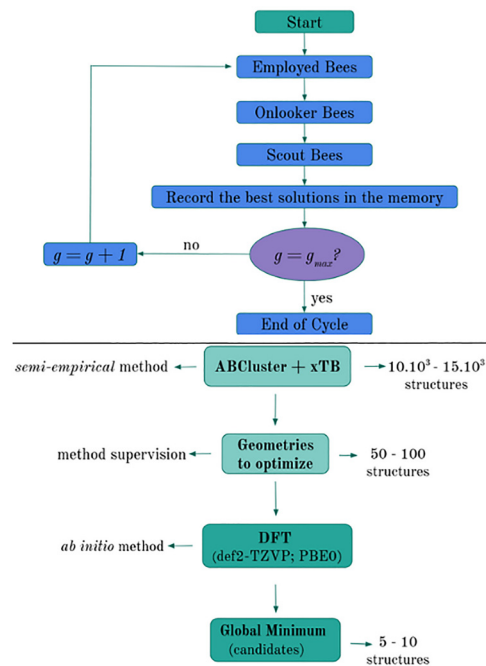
Start

Employed Bees

Onlooker Bees

Scout Bees

Record the best solutions in the memory

$g = g + 1$

no

$g = g_{max}$?

yes

End of Cycle

semi-empirical method

ABCluster + xTB

$10.10^3$ - $15.10^3$ structures

method supervision

Geometries to optimize

50 - 100 structures

ab initio method

DFT (def2-TZVP; PBE0)

Global Minimum (candidates)

5 - 10 structures